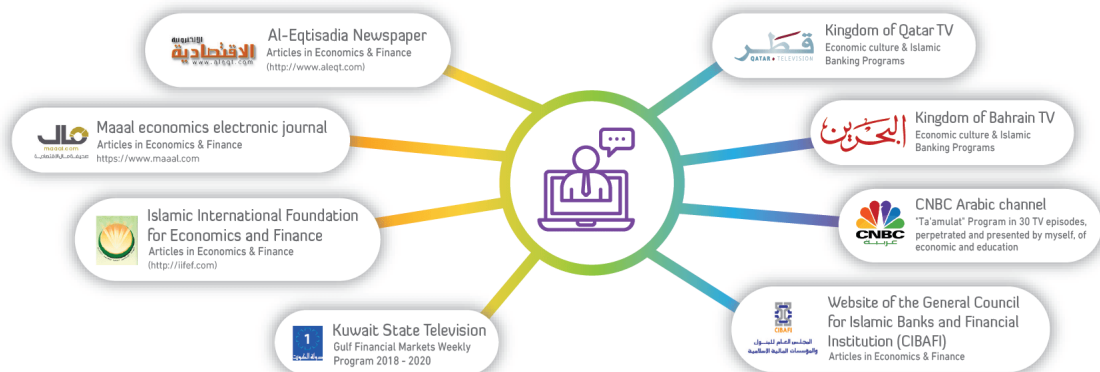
الاقتصادية
www.aleqt.com

Al-Eqtisadia Newspaper
Articles in Economics & Finance
(http://www.aleqt.com)

مال
maaal.com

Maaal economics electronic journal
Articles in Economics & Finance
https://www.maaal.com

Islamic International Foundation for Economics and Finance
Articles in Economics & Finance
(http://iifef.com)

1

Kuwait State Television
Gulf Financial Markets Weekly Program 2018 - 2020

قطر
QATAR TELEVISION

Kingdom of Qatar TV
Economic culture & Islamic Banking Programs

البحرين

Kingdom of Bahrain TV
Economic culture & Islamic Banking Programs

CNBC
عربية

CNBC Arabic channel
"Ta'amulat" Program in 30 TV episodes, perpetrated and presented by myself, of economic and education

CIBAFI
المجلس العام للبنوك والمؤسسات المالية الإسلامية

Website of the General Council for Islamic Banks and Financial Institution (CIBAFI)
Articles in Economics & Finance